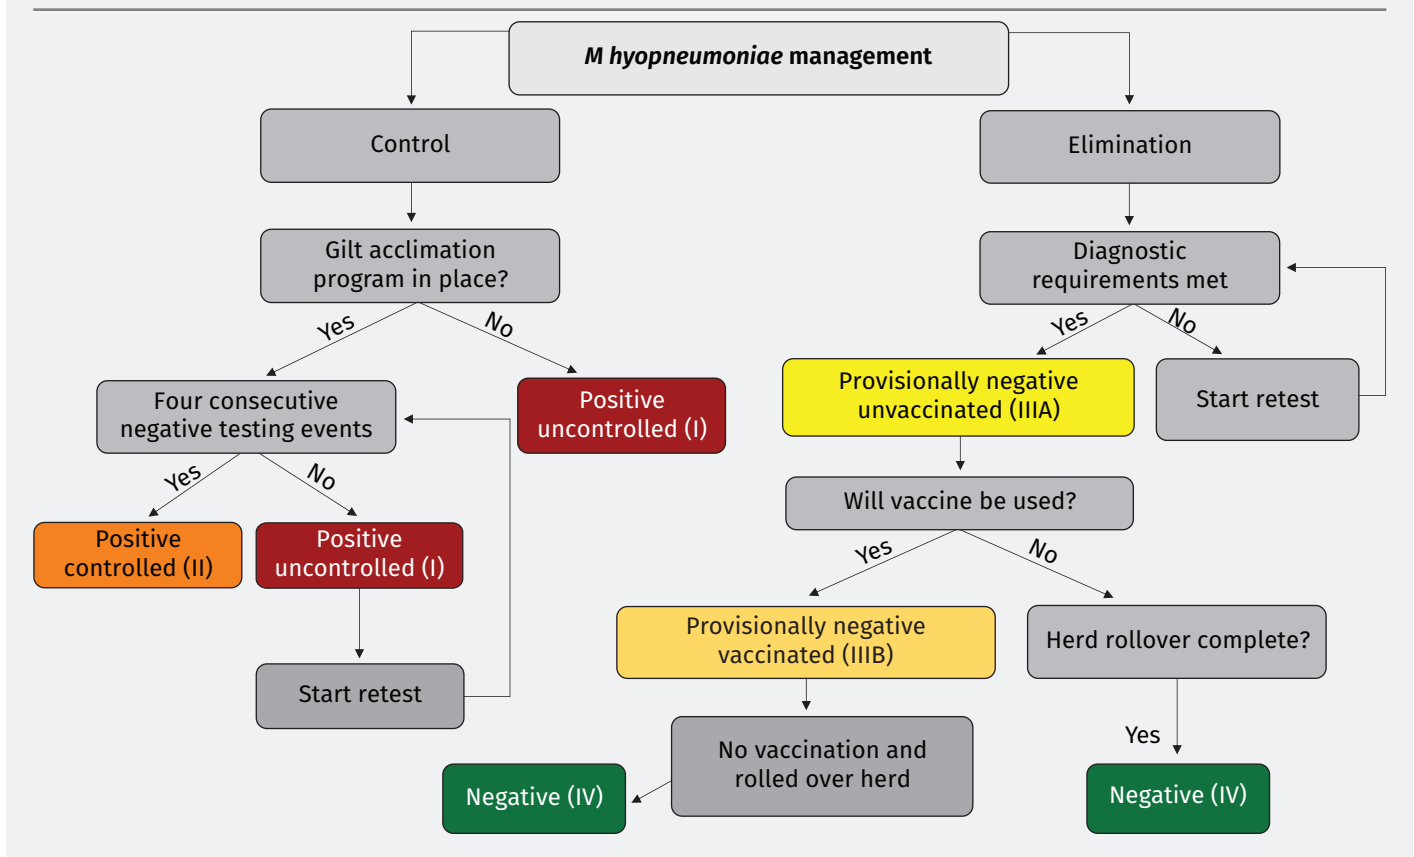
M hyopneumoniae management

Control

Gilt acclimation program in place?

Yes

No

Four consecutive negative testing events

Positive uncontrolled (I)

Yes

No

Positive controlled (II)

Positive uncontrolled (I)

Start retest

Elimination

Diagnostic requirements met

Yes

No

Provisionally negative unvaccinated (IIIA)

Start retest

Will vaccine be used?

Yes

No

Provisionally negative vaccinated (IIIB)

Herd rollover complete?

No vaccination and rolled over herd

Yes

Negative (IV)

Negative (IV)